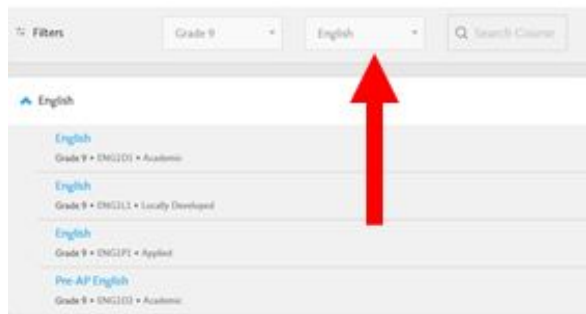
Filters

Grade 9

English

Search Course

English

English

Grade 9 • ENG1D1 • Academic

English

Grade 9 • ENG1L1 • Locally Developed

English

Grade 9 • ENG1P1 • Applied

Pre-AP English

Grade 9 • ENG1D2 • Academic